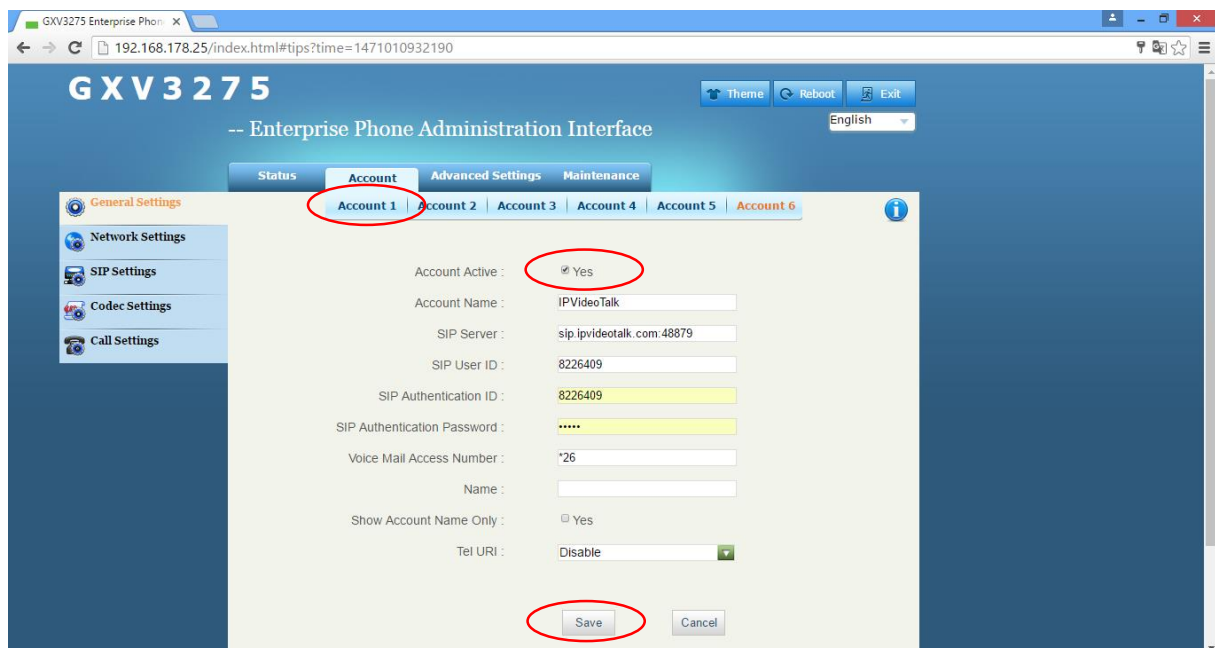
GXV3275 Enterprise Phon ×

192.168.178.25/index.html#tips?time=1471010932190

GXV3275

-- Enterprise Phone Administration Interface

Theme Reboot Exit

English

Status Account Advanced Settings Maintenance

General Settings
Network Settings
SIP Settings
Codec Settings
Call Settings

Account 1 | Account 2 | Account 3 | Account 4 | Account 5 | Account 6

Account Active : Yes
Account Name : IPVideoTalk
SIP Server : sip.ipvideotalk.com:48879
SIP User ID : 8226409
SIP Authentication ID : 8226409
SIP Authentication Password : •••••
Voice Mail Access Number : *26
Name :
Show Account Name Only : Yes
Tel URI : Disable

Save Cancel